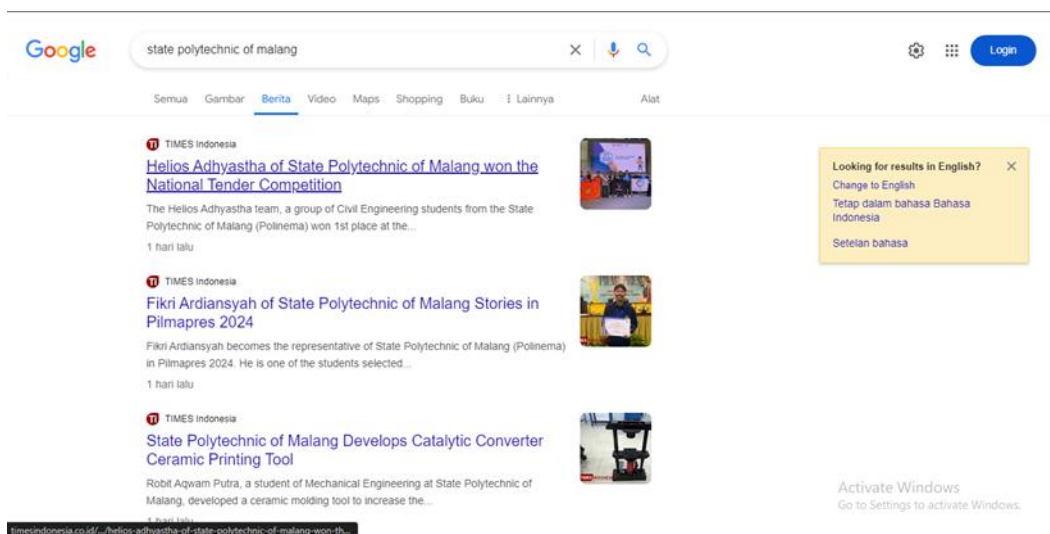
Google

state polytechnic of malang

Login

Semua Gambar Berita Video Maps Shopping Buku ⋮ Lainnya Alat

TIMES Indonesia
Helios Adhyastha of State Polytechnic of Malang won the National Tender Competition
The Helios Adhyastha team, a group of Civil Engineering students from the State Polytechnic of Malang (Polinema) won 1st place at the...
1 hari lalu

TIMES Indonesia
Fikri Ardiansyah of State Polytechnic of Malang Stories in Pilmapres 2024
Fikri Ardiansyah becomes the representative of State Polytechnic of Malang (Polinema) in Pilmapres 2024. He is one of the students selected...
1 hari lalu

TIMES Indonesia
State Polytechnic of Malang Develops Catalytic Converter Ceramic Printing Tool
Robit Aqwam Putra, a student of Mechanical Engineering at State Polytechnic of Malang, developed a ceramic molding tool to increase the...
1 hari lalu

Looking for results in English?
Change to English
Tetap dalam bahasa Bahasa Indonesia
Setelan bahasa

Activate Windows
Go to Settings to activate Windows.

timesindonesia.co.id/.../helios-adhyastha-of-state-polytechnic-of-malang-won-th...